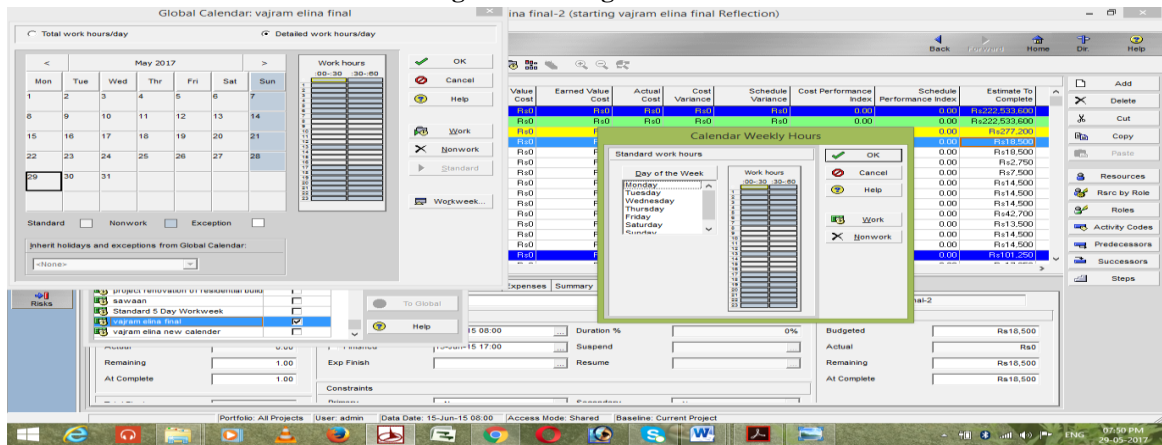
Global Calendar: vajram elina final

ina final-2 (starting vajram elina final Reflection)

Total work hours/day
Detailed work hours/day

<
May 2017
>

| Mon | Tue | Wed | Thr | Fri | Sat | Sun |
|---|---|---|---|---|---|---|
| 1 | 2 | 3 | 4 | 5 | 6 | 7 |
| 8 | 9 | 10 | 11 | 12 | 13 | 14 |
| 15 | 16 | 17 | 18 | 19 | 20 | 21 |
| 22 | 23 | 24 | 25 | 26 | 27 | 28 |
| 29 | 30 | 31 | | | | |

Work hours
00-30 30-60

OK
Cancel
Help
Work
Nonwork
Standard
Workweek...

Standard
Nonwork
Exception

Inherit holidays and exceptions from Global Calendar:
<None>

Back
Forward
Home
Dir.
Help

| Value Cost | Earned Value Cost | Actual Cost | Cost Variance | Schedule Variance | Cost Performance Index | Schedule Performance Index | Estimate To Complete |
|---|---|---|---|---|---|---|---|
| Rs0 | Rs0 | Rs0 | Rs0 | Rs0 | 0.00 | 0.00 | Rs222,533,600 |
| Rs0 | Rs0 | Rs0 | Rs0 | Rs0 | 0.00 | 0.00 | Rs222,533,600 |
| Rs0 | | | | | | 0.00 | Rs277,200 |
| Rs0 | | | | | | 0.00 | Rs18,500 |
| Rs0 | | | | | | 0.00 | Rs18,500 |
| Rs0 | | | | | | 0.00 | Rs2,750 |
| Rs0 | | | | | | 0.00 | Rs7,500 |
| Rs0 | | | | | | 0.00 | Rs14,500 |
| Rs0 | | | | | | 0.00 | Rs14,500 |
| Rs0 | | | | | | 0.00 | Rs14,500 |
| Rs0 | | | | | | 0.00 | Rs42,700 |
| Rs0 | | | | | | 0.00 | Rs13,500 |
| Rs0 | | | | | | 0.00 | Rs14,500 |
| Rs0 | | | | | | 0.00 | Rs14,500 |
| Rs0 | | | | | | 0.00 | Rs101,250 |

Calendar Weekly Hours
Standard work hours
Day of the Week
Monday
Tuesday
Wednesday
Thursday
Friday
Saturday
Sunday
Work hours
00-30 30-60
OK
Cancel
Help
Work
Nonwork

Add
Delete
Cut
Copy
Paste
Resources
Rsrc by Role
Roles
Activity Codes
Predecessors
Successors
Steps

Risks

project renovation of residential build
sawaan
Standard 5 Day Workweek
vajram elina final
vajram elina new calender

To Global
Help

Expenses
Summary
inal-2

Actual 0.00
Remaining 1.00
At Complete 1.00
Finance
15 08:00
15-Jun-15 17:00
Exp Finish
Constraints
Duration % 0%
Suspend
Resume
Budgeted Rs18,500
Actual Rs0
Remaining Rs18,500
At Complete Rs18,500

Portfolio: All Projects | User: admin | Data Date: 15-Jun-15 08:00 | Access Mode: Shared | Baseline: Current Project

ENG 07:50 PM 29-05-2017